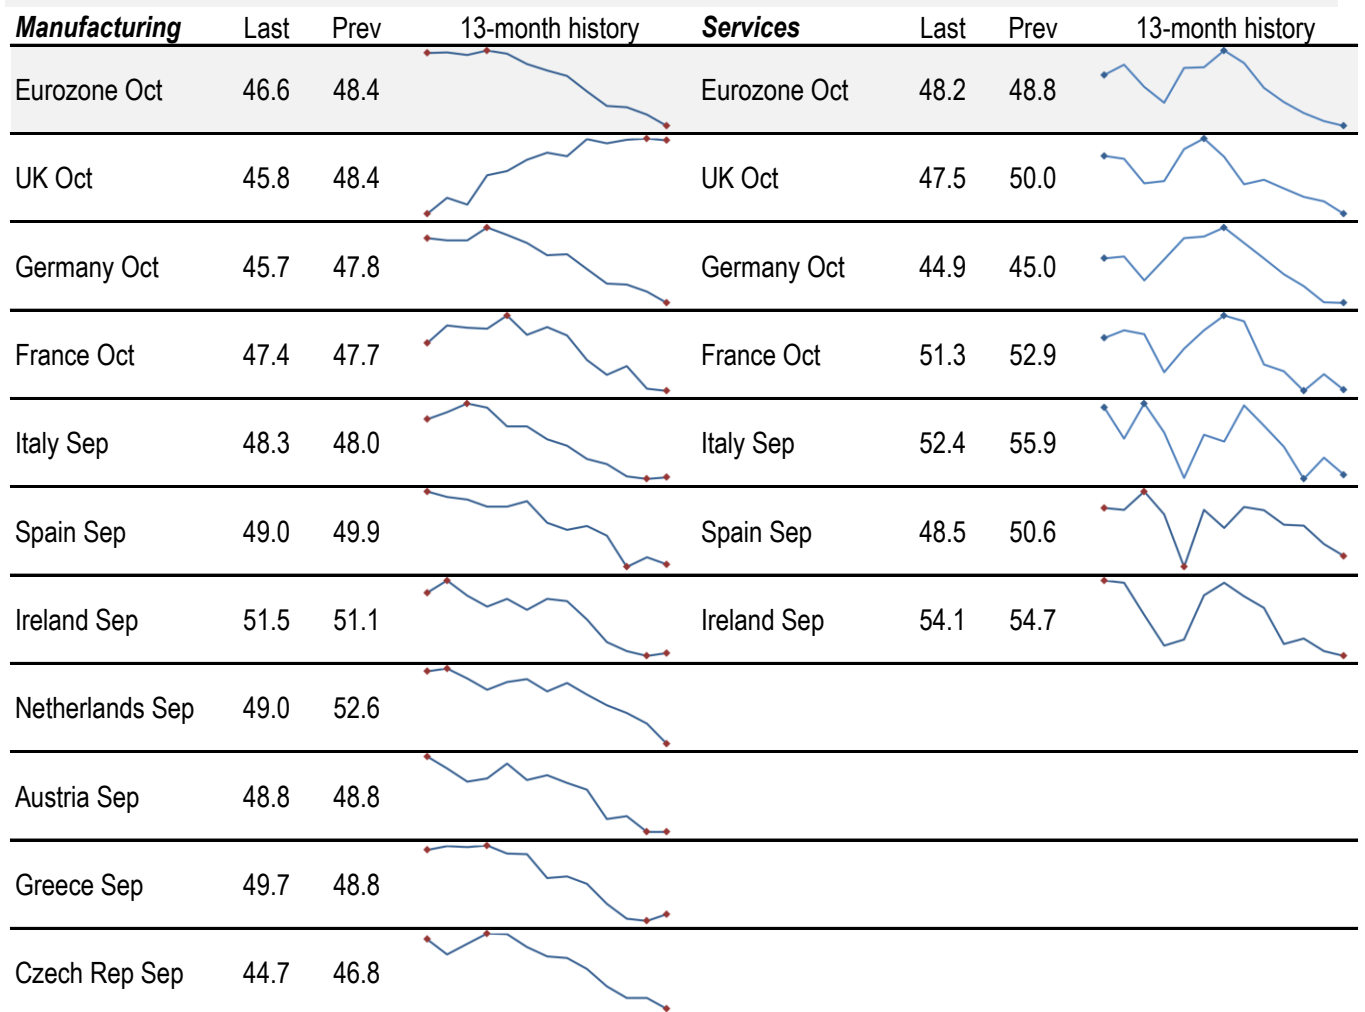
| *Manufacturing* | Last | Prev | 13-month history | *Services* | Last | Prev | 13-month history |
|---|---|---|---|---|---|---|---|
| Eurozone Oct | 46.6 | 48.4 | | Eurozone Oct | 48.2 | 48.8 | |
| UK Oct | 45.8 | 48.4 | | UK Oct | 47.5 | 50.0 | |
| Germany Oct | 45.7 | 47.8 | | Germany Oct | 44.9 | 45.0 | |
| France Oct | 47.4 | 47.7 | | France Oct | 51.3 | 52.9 | |
| Italy Sep | 48.3 | 48.0 | | Italy Sep | 52.4 | 55.9 | |
| Spain Sep | 49.0 | 49.9 | | Spain Sep | 48.5 | 50.6 | |
| Ireland Sep | 51.5 | 51.1 | | Ireland Sep | 54.1 | 54.7 | |
| Netherlands Sep | 49.0 | 52.6 | | | | | |
| Austria Sep | 48.8 | 48.8 | | | | | |
| Greece Sep | 49.7 | 48.8 | | | | | |
| Czech Rep Sep | 44.7 | 46.8 | | | | | |